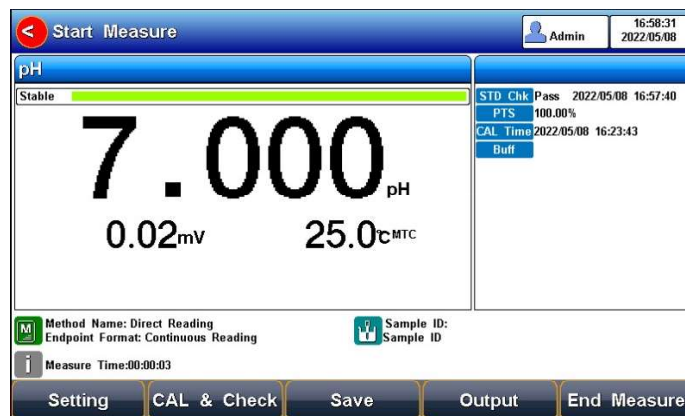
Start Measure

Admin

16:58:31
2022/05/08

pH

Stable

7.000pH

0.02mV

25.0℃MTC

STD Chk Pass 2022/05/08 16:57:40
PTS 100.00%
CAL Time 2022/05/08 16:23:43
Buff

M

Method Name: Direct Reading
Endpoint Format: Continuous Reading

Sample ID:
Sample ID

i

Measure Time:00:00:03

Setting

CAL & Check

Save

Output

End Measure